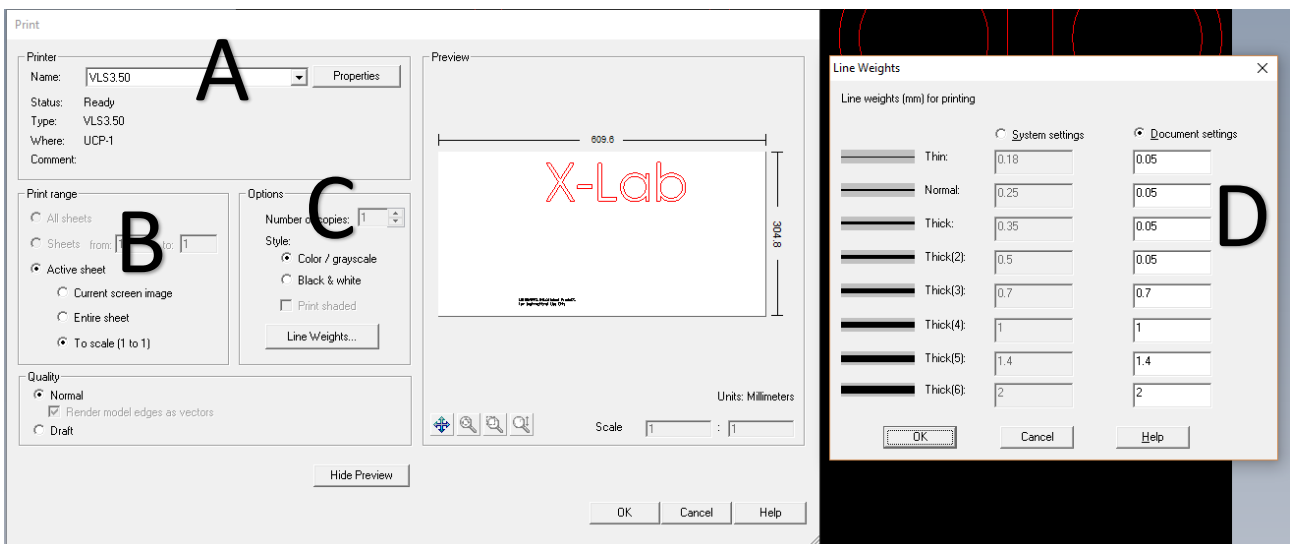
Print

Printer
Name: VLS3.50
Properties
Status: Ready
Type: VLS3.50
Where: UCP-1
Comment:

A

Preview

609.6

X-Lab

304.8

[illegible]

Print range
All sheets
Sheets from: 1 to: 1
Active sheet
Current screen image
Entire sheet
To scale (1 to 1)

B

Options
Number of copies: 1
Style:
Color / grayscale
Black & white
Print shaded
Line Weights...

C

Quality
Normal
Render model edges as vectors
Draft

Units: Millimeters
Scale 1 : 1

Hide Preview

OK Cancel Help

Line Weights

Line weights (mm) for printing

System settings
Document settings

| | System settings | Document settings |
|---|---|---|
| Thin: | 0.18 | 0.05 |
| Normal: | 0.25 | 0.05 |
| Thick: | 0.35 | 0.05 |
| Thick(2): | 0.5 | 0.05 |
| Thick(3): | 0.7 | 0.7 |
| Thick(4): | 1 | 1 |
| Thick(5): | 1.4 | 1.4 |
| Thick(6): | 2 | 2 |

D

OK Cancel Help